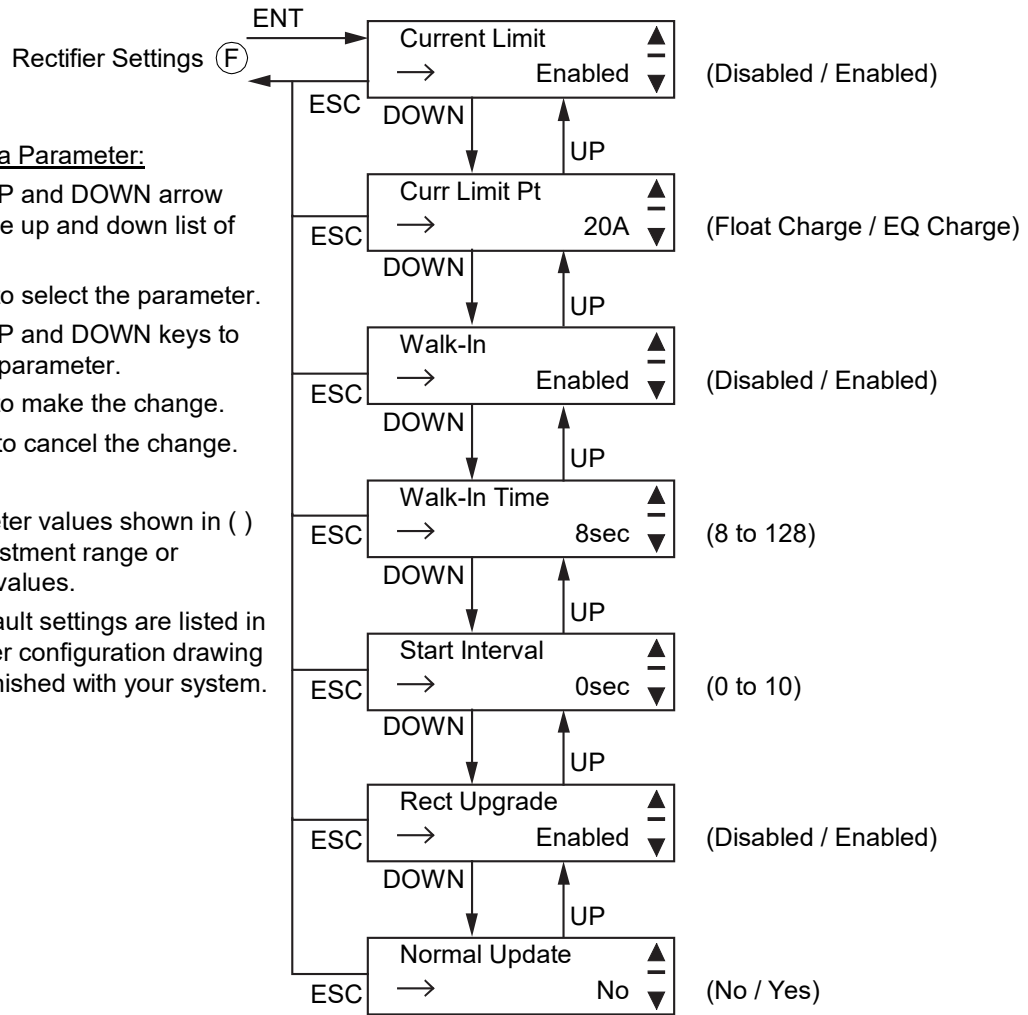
Rectifier Settings (F)

ENT

ESC

a Parameter:

P and DOWN arrow e up and down list of

o select the parameter.

P and DOWN keys to parameter.

o make the change.

to cancel the change.

ter values shown in ( ) stment range or values.

ault settings are listed in er configuration drawing nished with your system.

Current Limit
→ Enabled
(Disabled / Enabled)

DOWN UP

ESC
Curr Limit Pt
→ 20A
(Float Charge / EQ Charge)

DOWN UP

ESC
Walk-In
→ Enabled
(Disabled / Enabled)

DOWN UP

ESC
Walk-In Time
→ 8sec
(8 to 128)

DOWN UP

ESC
Start Interval
→ 0sec
(0 to 10)

DOWN UP

ESC
Rect Upgrade
→ Enabled
(Disabled / Enabled)

DOWN UP

ESC
Normal Update
→ No
(No / Yes)